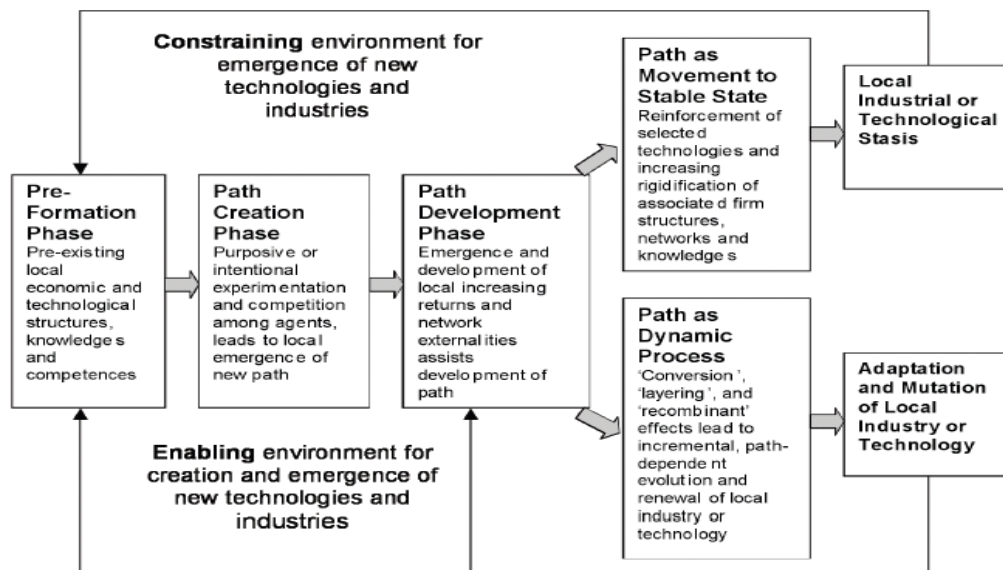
**Constraining** environment for emergence of new technologies and industries

**Pre-Formation Phase**
Pre-existing local economic and technological structures, knowledges and competences

**Path Creation Phase**
Purposive or intentional experimentation and competition among agents, leads to local emergence of new path

**Path Development Phase**
Emergence and development of local increasing returns and network externalities assists development of path

**Path as Movement to Stable State**
Reinforcement of selected technologies and increasing rigidification of associated firm structures, networks and knowledges

**Local Industrial or Technological Stasis**

**Path as Dynamic Process**
'Conversion', 'layering', and 'recombinant' effects lead to incremental, path-dependent evolution and renewal of local industry or technology

**Adaptation and Mutation of Local Industry or Technology**

**Enabling** environment for creation and emergence of new technologies and industries